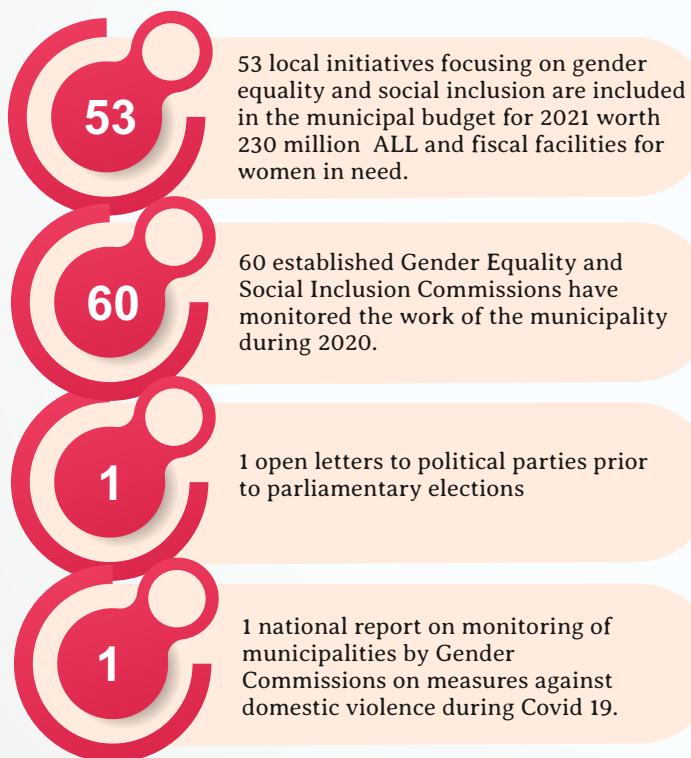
53

53 local initiatives focusing on gender equality and social inclusion are included in the municipal budget for 2021 worth 230 million ALL and fiscal facilities for women in need.

60

60 established Gender Equality and Social Inclusion Commissions have monitored the work of the municipality during 2020.

1

1 open letters to political parties prior to parliamentary elections

1

1 national report on monitoring of municipalities by Gender Commissions on measures against domestic violence during Covid 19.